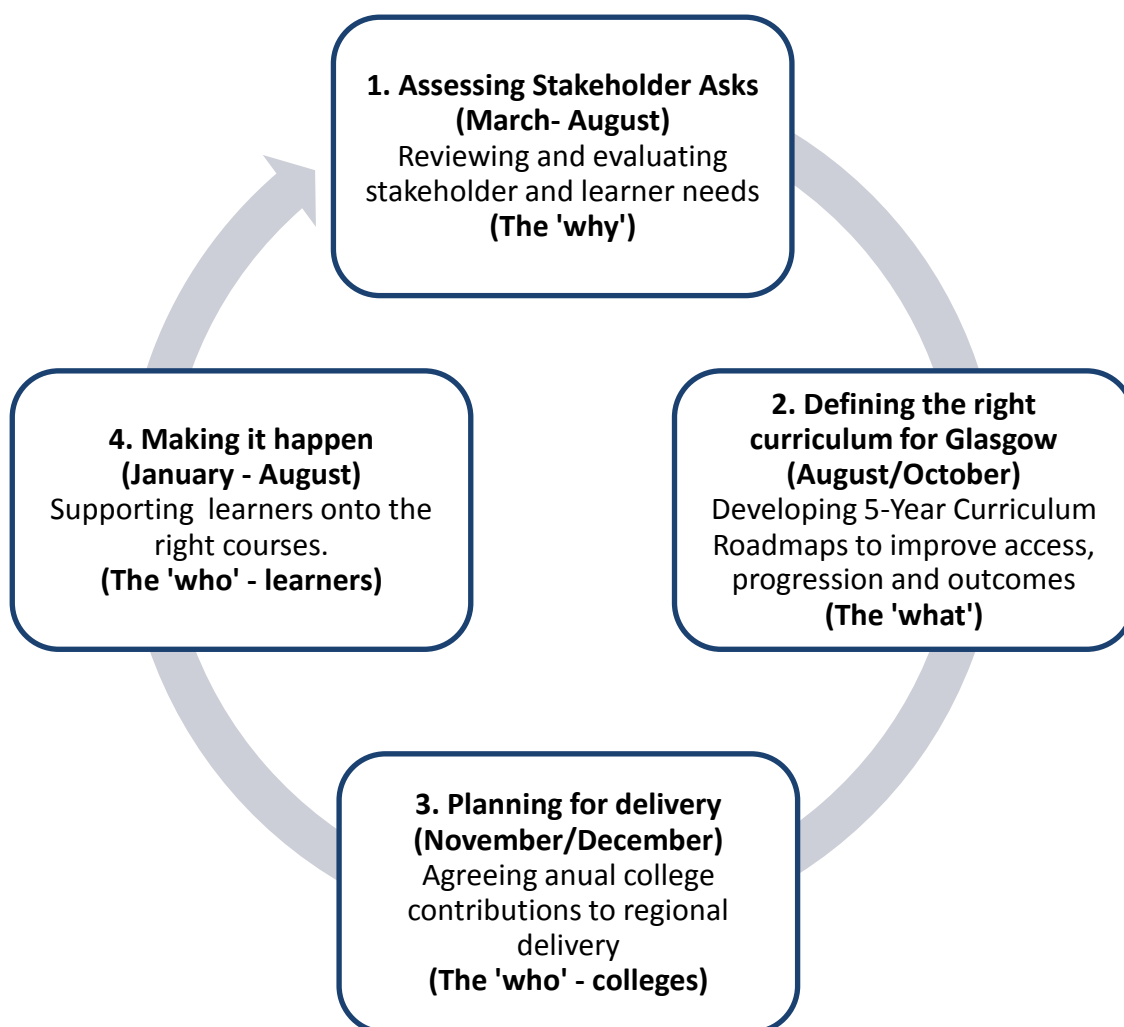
1. Assessing Stakeholder Asks
(March- August)
Reviewing and evaluating stakeholder and learner needs
(The 'why')

2. Defining the right curriculum for Glasgow
(August/October)
Developing 5-Year Curriculum Roadmaps to improve access, progression and outcomes
(The 'what')

3. Planning for delivery
(November/December)
Agreeing anual college contributions to regional delivery
(The 'who' - colleges)

4. Making it happen
(January - August)
Supporting learners onto the right courses.
(The 'who' - learners)